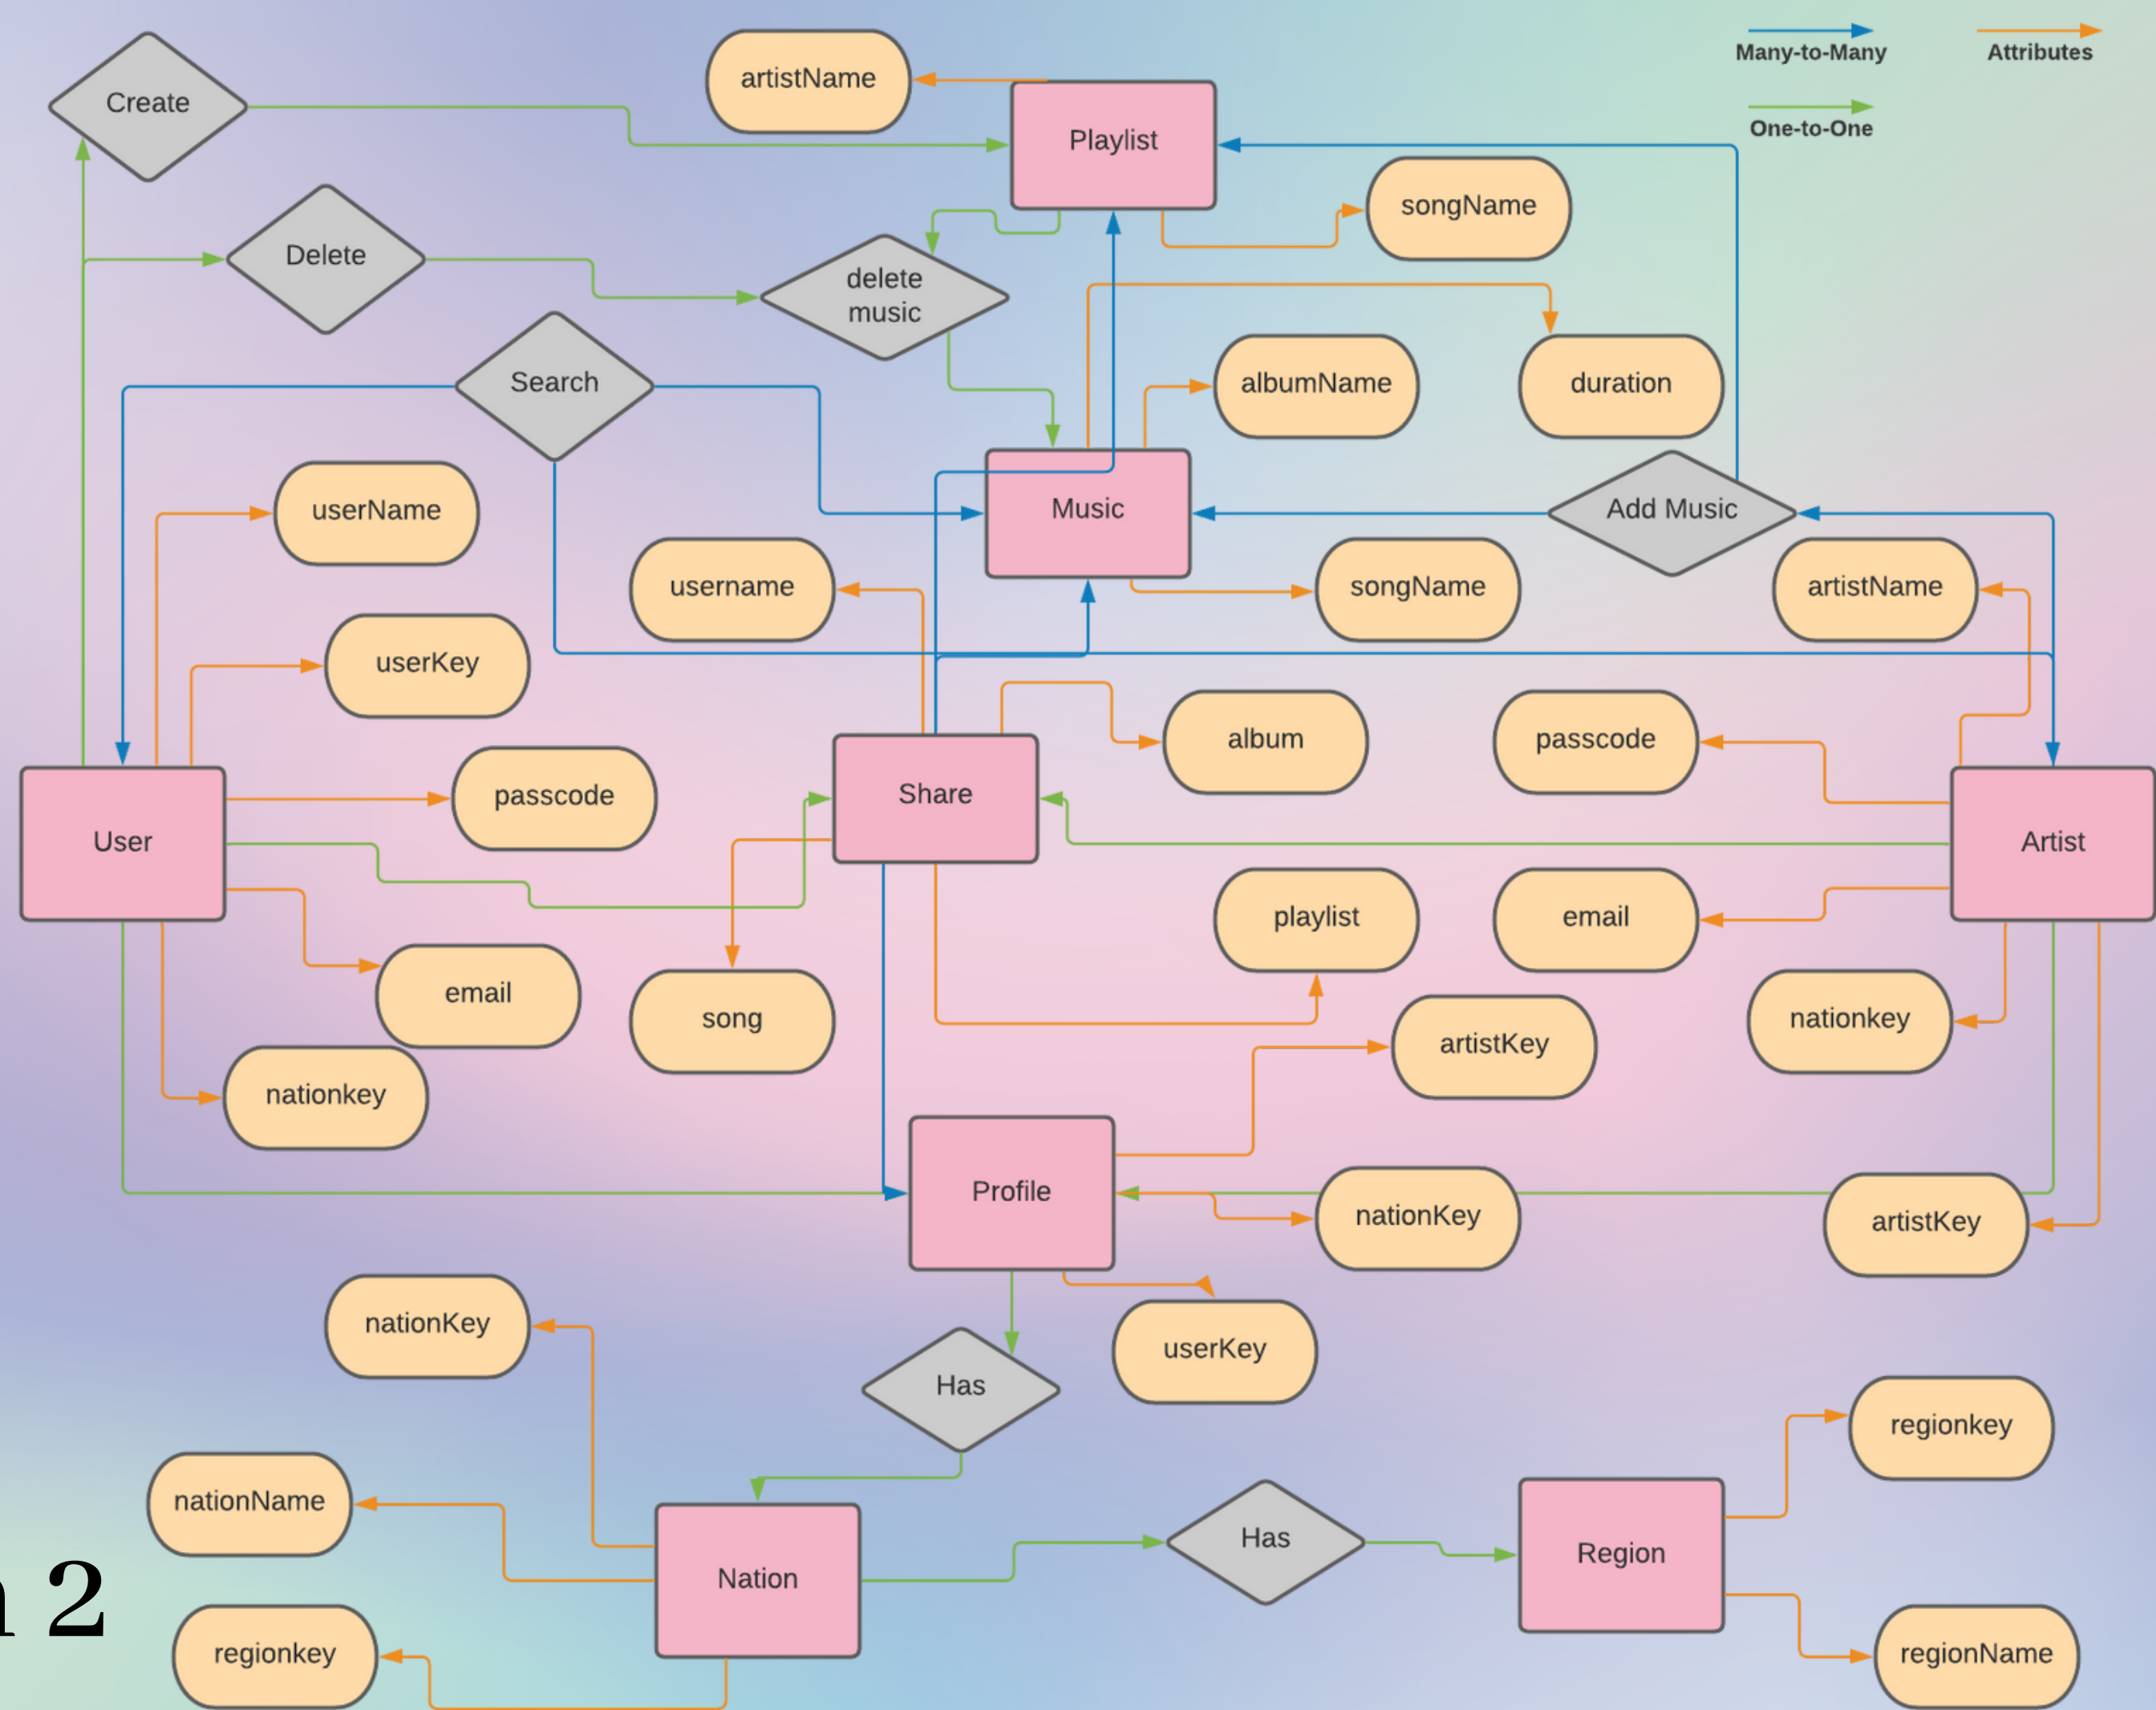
Many-to-Many
Attributes
One-to-One

Create
artistName
Playlist
songName
Delete
delete music
albumName
duration
Search
userName
Music
Add Music
username
songName
artistName
userKey
album
passcode
User
passcode
Share
Artist
playlist
email
email
song
nationkey
artistKey
nationkey
Profile
nationKey
artistKey
nationKey
userKey
Has
regionkey
nationName
Has
Region
Nation
regionkey
regionName
n 2